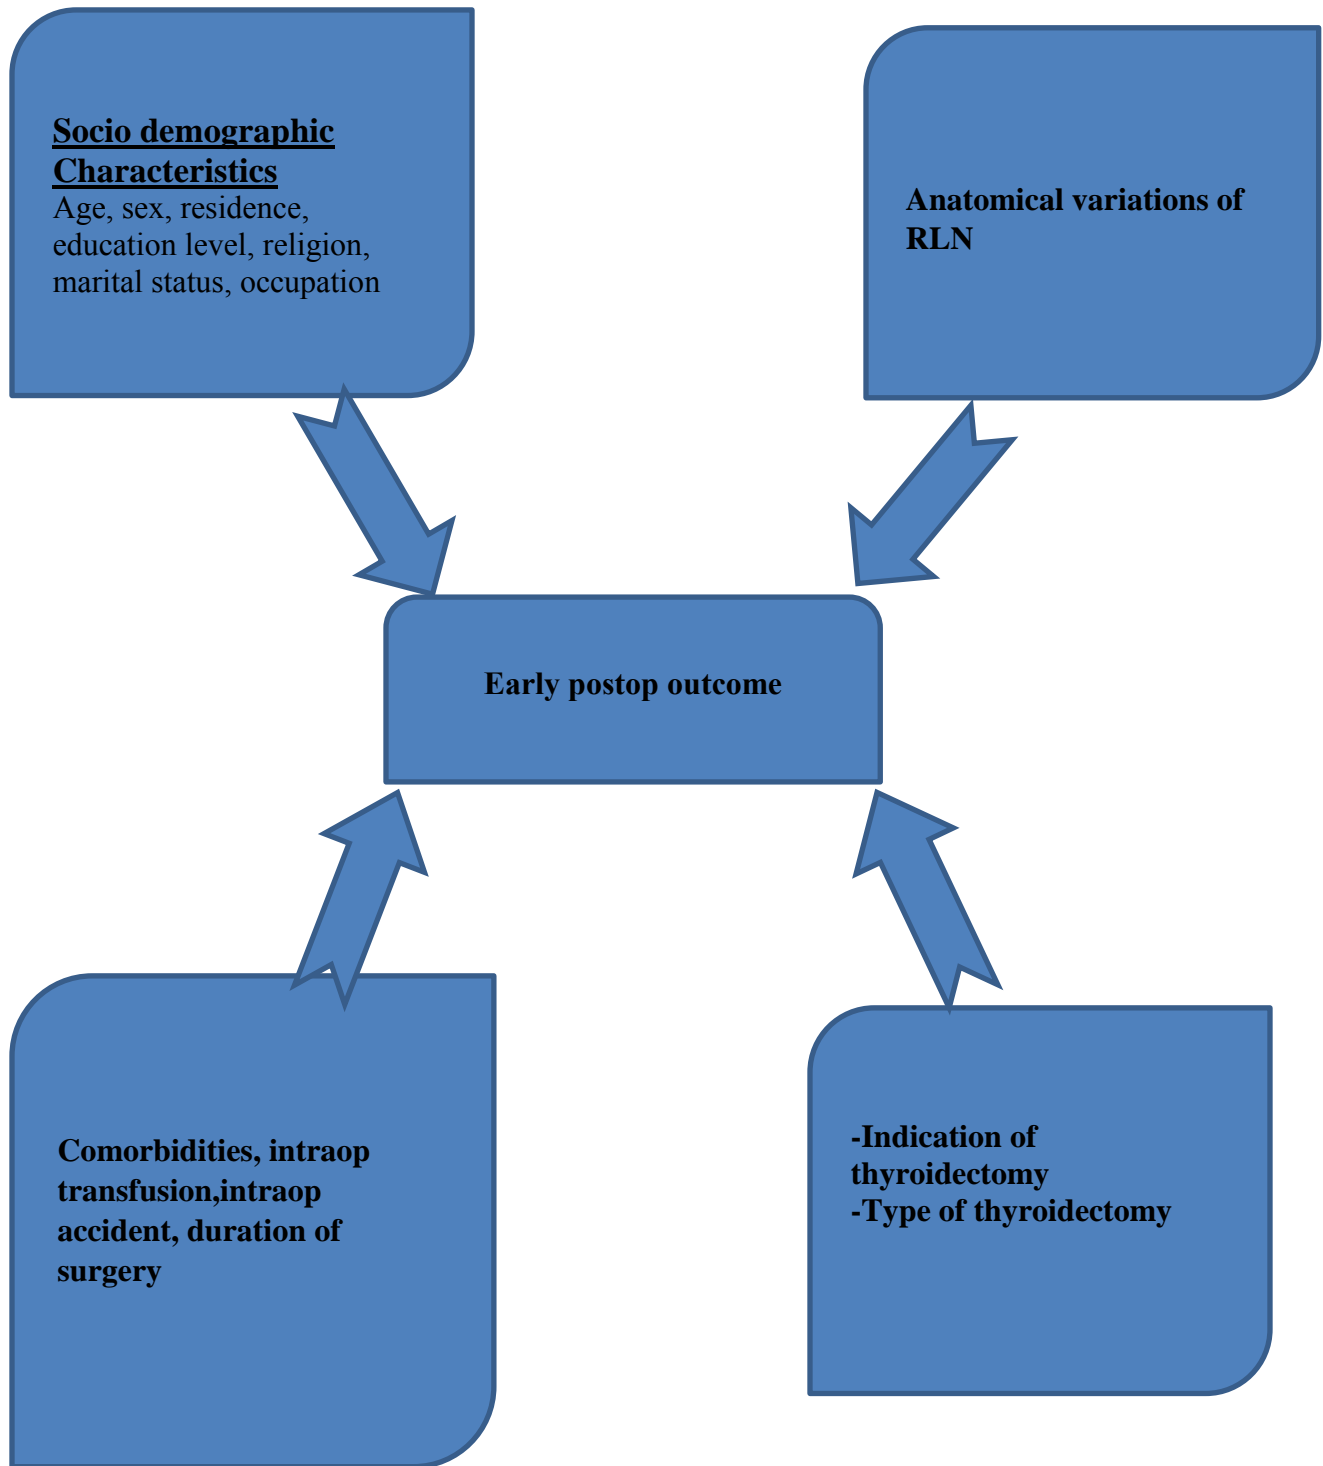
Socio demographic Characteristics
Age, sex, residence, education level, religion, marital status, occupation

Anatomical variations of RLN

Early postop outcome

Comorbidities, intraop transfusion,intraop accident, duration of surgery

-Indication of thyroidectomy
-Type of thyroidectomy